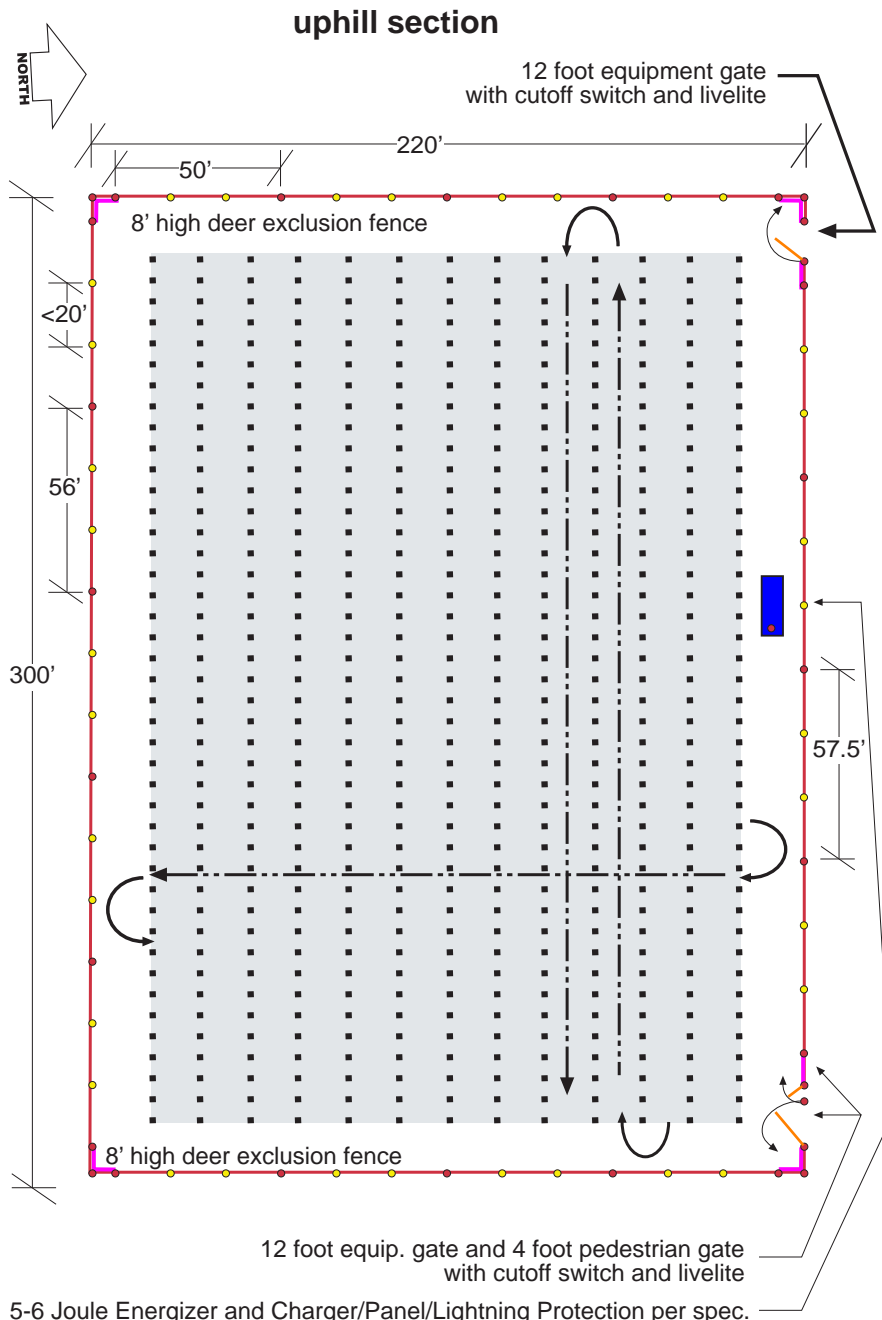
uphill section

NORTH

12 foot equipment gate
with cutoff switch and livelite

220'

50'

8' high deer exclusion fence

<20'

56'

300'

57.5'

8' high deer exclusion fence

12 foot equip. gate and 4 foot pedestrian gate
with cutoff switch and livelite

5-6 Joule Energizer and Charger/Panel/Lightning Protection per spec.